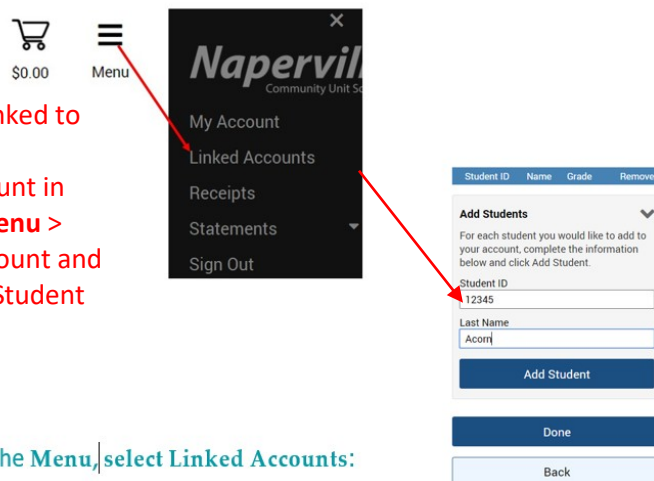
$0.00

Menu

nked to

unt in
enu >
ount and
Student

×

Napervil
Community Unit Sc

My Account
Linked Accounts
Receipts
Statements
Sign Out

| Student ID | Name | Grade | Remove |
|---|---|---|---|

Add Students

For each student you would like to add to your account, complete the information below and click Add Student.

Student ID
12345

Last Name
Acorn

Add Student

Done

Back

he Menu, select Linked Accounts: